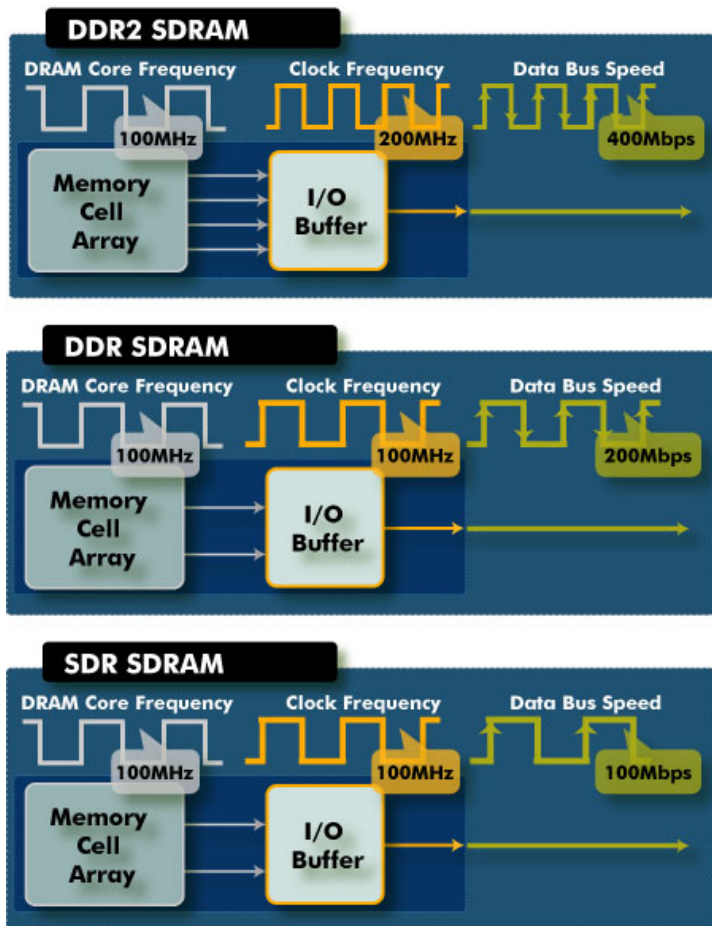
DDR2 SDRAM

DRAM Core Frequency
100MHz
Clock Frequency
200MHz
Data Bus Speed
400Mbps

Memory Cell Array
I/O Buffer

DDR SDRAM

DRAM Core Frequency
100MHz
Clock Frequency
100MHz
Data Bus Speed
200Mbps

Memory Cell Array
I/O Buffer

SDR SDRAM

DRAM Core Frequency
100MHz
Clock Frequency
100MHz
Data Bus Speed
100Mbps

Memory Cell Array
I/O Buffer